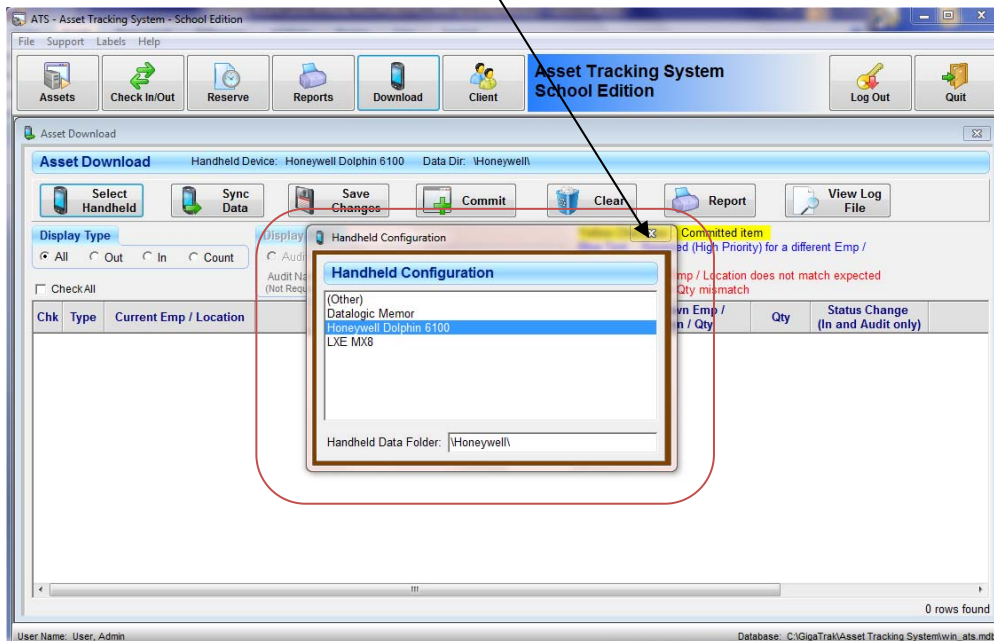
ATS - Asset Tracking System - School Edition

File Support Labels Help

Assets Check In/Out Reserve Reports Download Client

Asset Tracking System
School Edition

Log Out Quit

Asset Download

Asset Download Handheld Device: Honeywell Dolphin 6100 Data Dir: \Honeywell\

Select Handheld Sync Data Save Changes Commit Clear Report View Log File

Display Type
All Out In Count

Display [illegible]
Audi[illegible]
Audit Na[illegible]
(Not Requ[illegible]

Check All

Committed item
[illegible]ed (High Priority) for a different Emp /
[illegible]mp / Location does not match expected
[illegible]Qty mismatch

| Chk | Type | Current Emp / Location | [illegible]wn Emp / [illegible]n / Qty | Qty | Status Change (In and Audit only) |
|---|---|---|---|---|---|

Handheld Configuration

Handheld Configuration

(Other)
Datalogic Memor
Honeywell Dolphin 6100
LXE MX8

Handheld Data Folder: \Honeywell\

0 rows found

User Name: User, Admin

Database: C:\GigaTrak\Asset Tracking System\win_ats.mdb